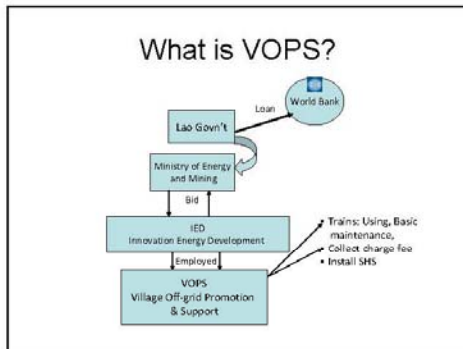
What is VOPS?

World Bank

Loan

Lao Govn't

Ministry of Energy and Mining

Bid

IED
Innovation Energy Development

Employed

VOPS
Village Off-grid Promotion & Support

• Trains: Using, Basic maintenance,
• Collect charge fee
• Install SHS